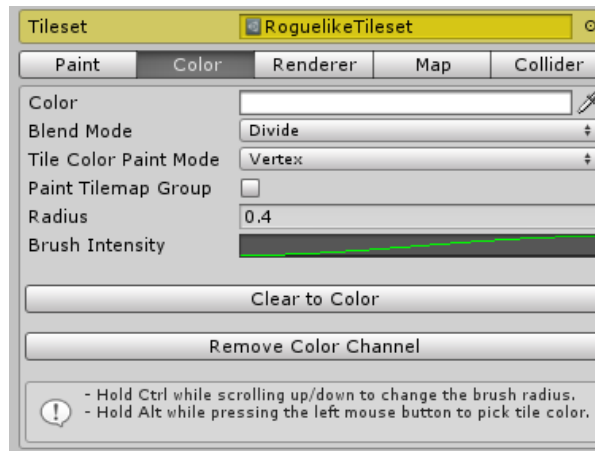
Tileset RoguelikeTileset

Paint | Color | Renderer | Map | Collider

Color

Blend Mode Divide

Tile Color Paint Mode Vertex

Paint Tilemap Group

Radius 0.4

Brush Intensity

Clear to Color

Remove Color Channel

- Hold Ctrl while scrolling up/down to change the brush radius.
- Hold Alt while pressing the left mouse button to pick tile color.